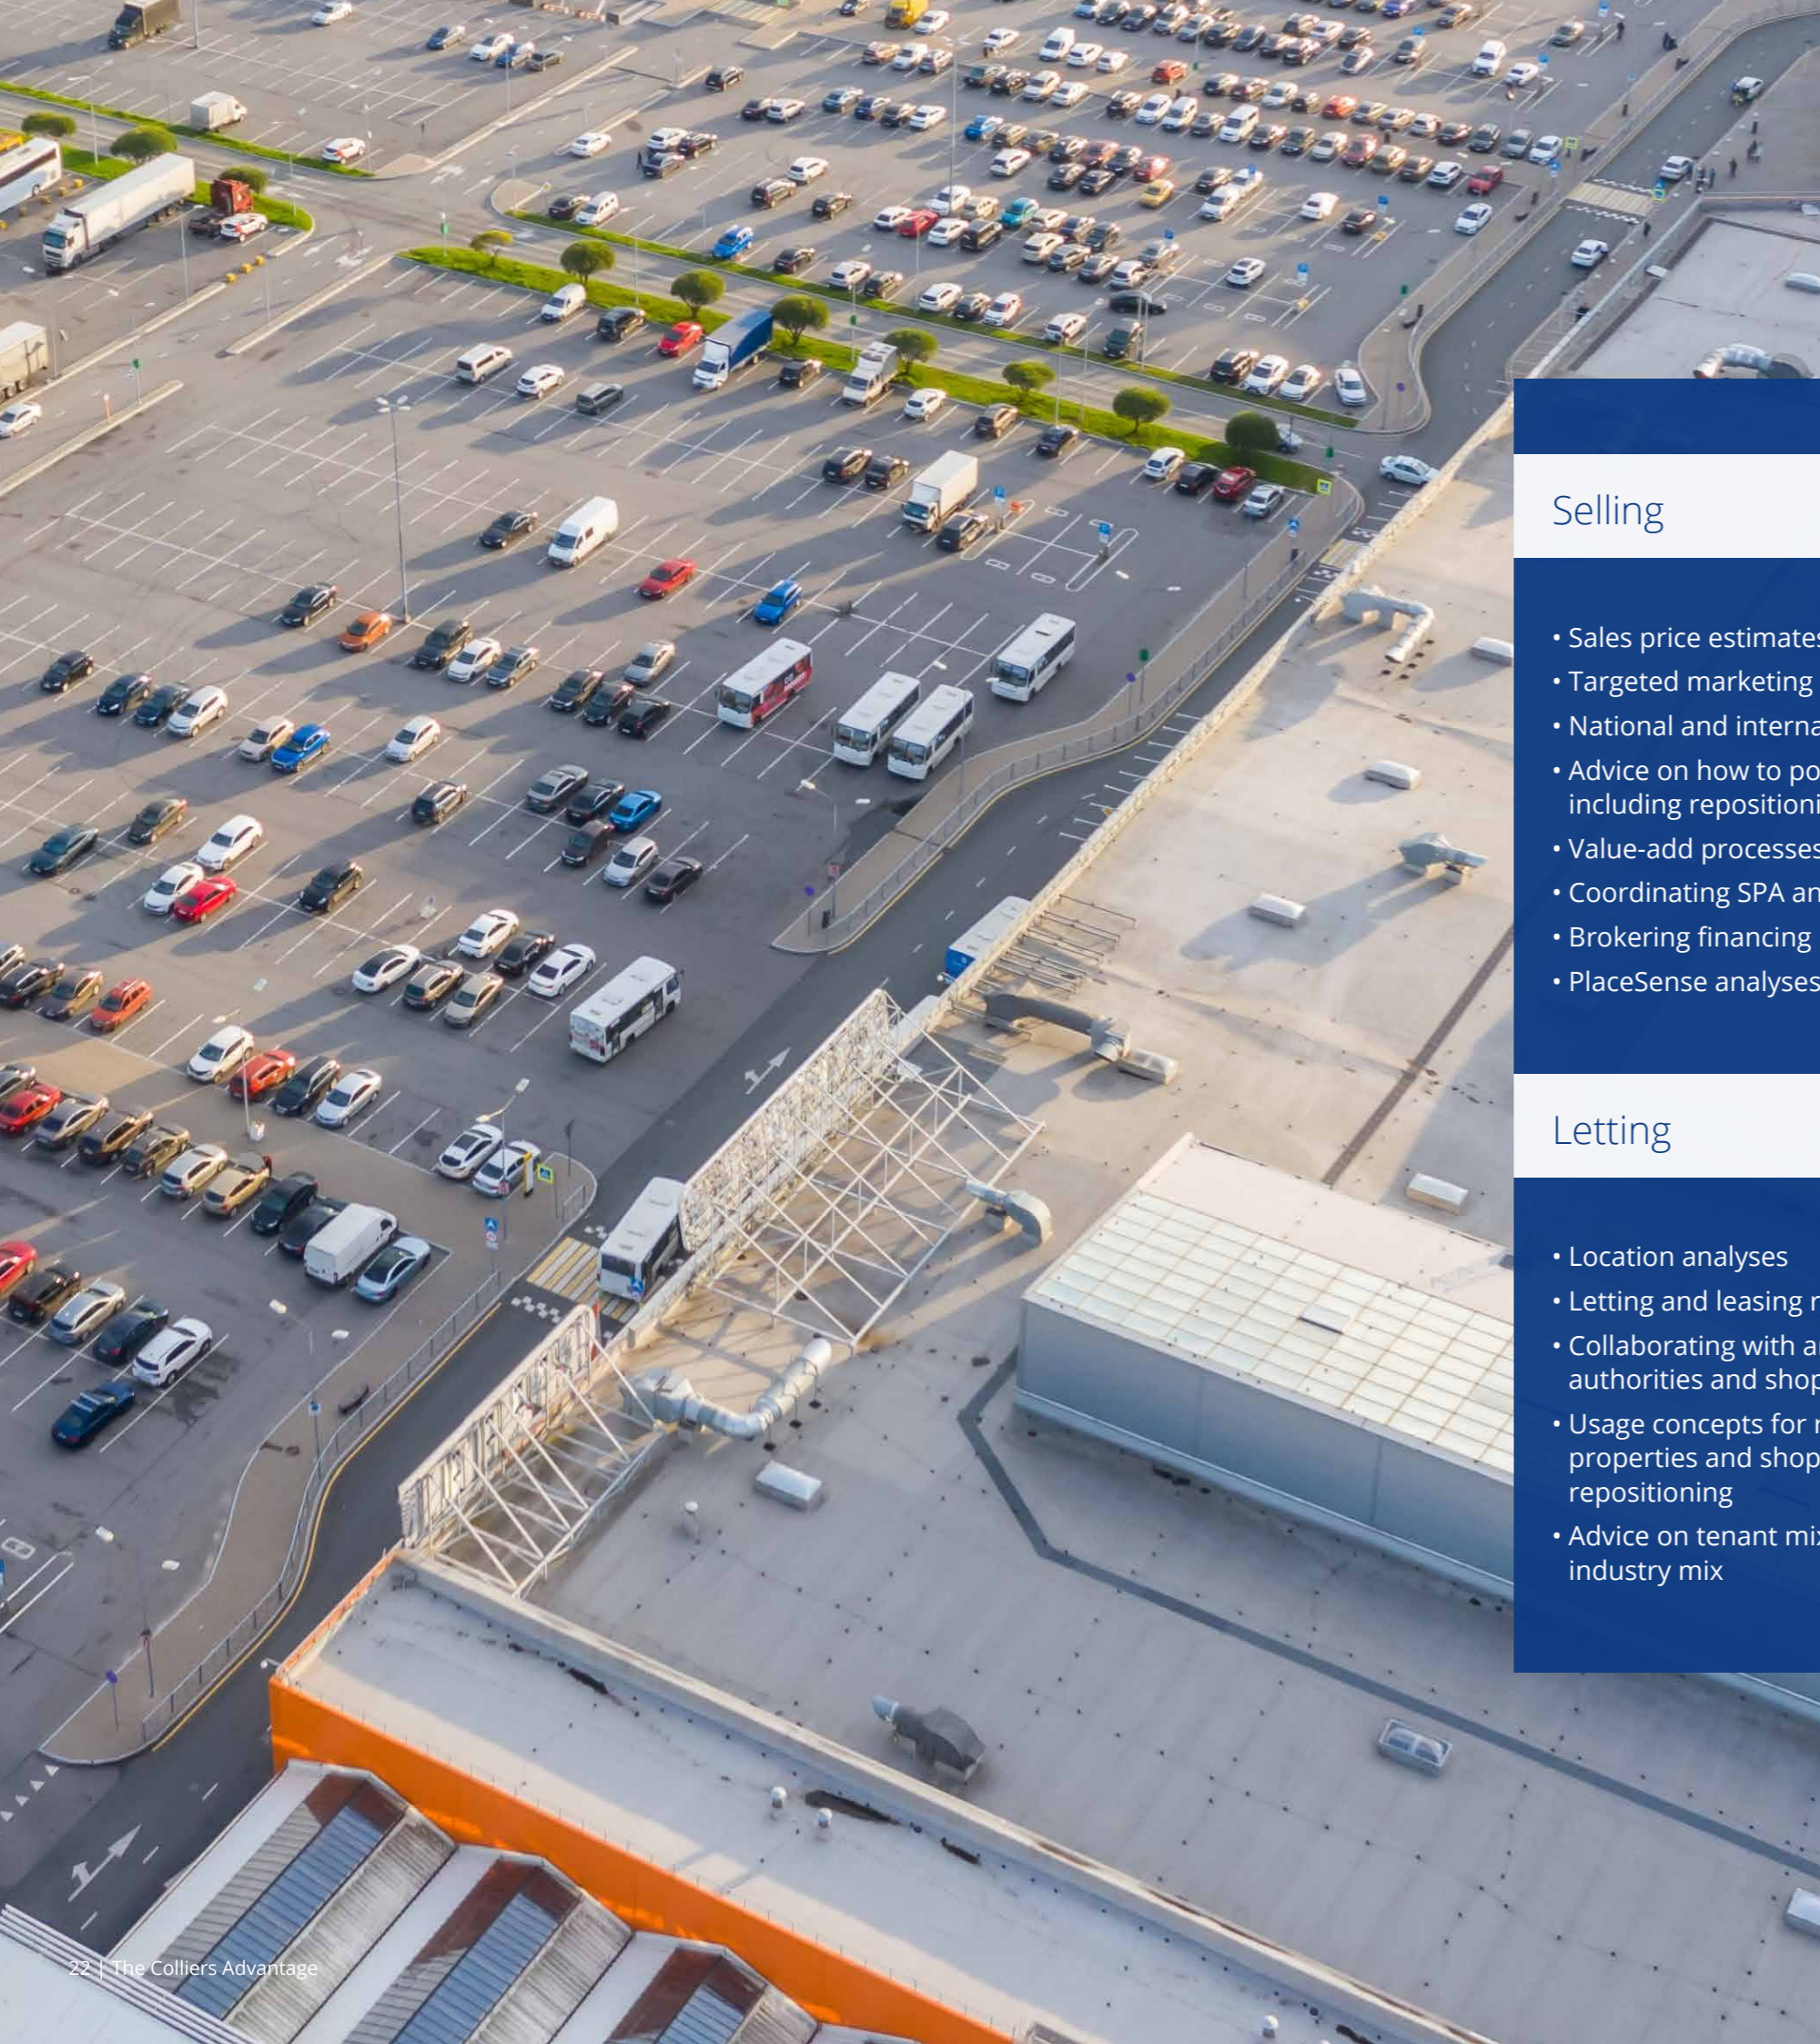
Selling

• Sales price estimates
• Targeted marketing
• National and interna
• Advice on how to po including repositioni
• Value-add processes
• Coordinating SPA an
• Brokering financing
• PlaceSense analyses

Letting

• Location analyses
• Letting and leasing r
• Collaborating with a authorities and shop
• Usage concepts for r properties and shop repositioning
• Advice on tenant mix industry mix

22 | The Colliers Advantage